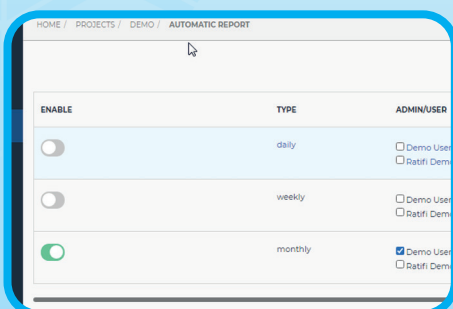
HOME / PROJECTS / DEMO / AUTOMATIC REPORT

| ENABLE | TYPE | ADMIN/USER |
|---|---|---|
| | daily | Demo User<br>Ratifi Demo |
| | weekly | Demo User<br>Ratifi Demo |
| | monthly | Demo User<br>Ratifi Demo |